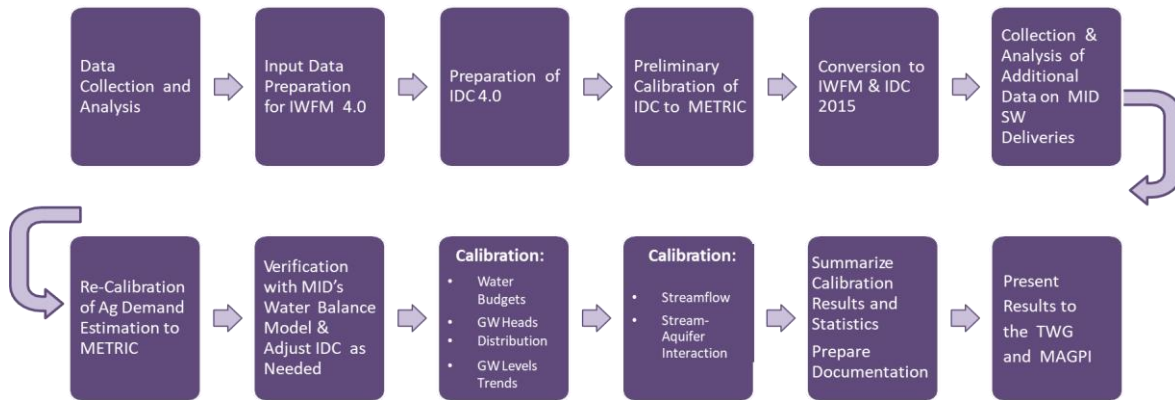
Data Collection and Analysis

Input Data Preparation for IWFM 4.0

Preparation of IDC 4.0

Preliminary Calibration of IDC to METRIC

Conversion to IWFM & IDC 2015

Collection & Analysis of Additional Data on MID SW Deliveries

Re-Calibration of Ag Demand Estimation to METRIC

Verification with MID's Water Balance Model & Adjust IDC as Needed

Calibration:
- Water Budgets
- GW Heads Distribution
- GW Levels Trends

Calibration:
- Streamflow
- Stream-Aquifer Interaction

Summarize Calibration Results and Statistics

Prepare Documentation

Present Results to the TWG and MAGPI